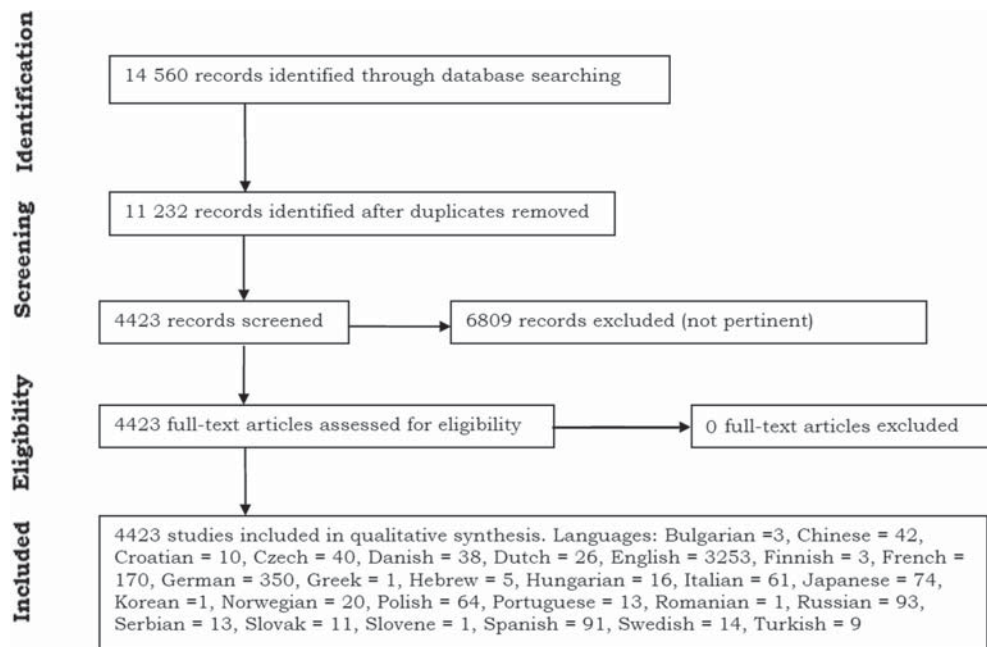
Identification

14 560 records identified through database searching

Screening

11 232 records identified after duplicates removed

4423 records screened

6809 records excluded (not pertinent)

Eligibility

4423 full-text articles assessed for eligibility

0 full-text articles excluded

Included

4423 studies included in qualitative synthesis. Languages: Bulgarian =3, Chinese = 42, Croatian = 10, Czech = 40, Danish = 38, Dutch = 26, English = 3253, Finnish = 3, French = 170, German = 350, Greek = 1, Hebrew = 5, Hungarian = 16, Italian = 61, Japanese = 74, Korean =1, Norwegian = 20, Polish = 64, Portuguese = 13, Romanian = 1, Russian = 93, Serbian = 13, Slovak = 11, Slovene = 1, Spanish = 91, Swedish = 14, Turkish = 9